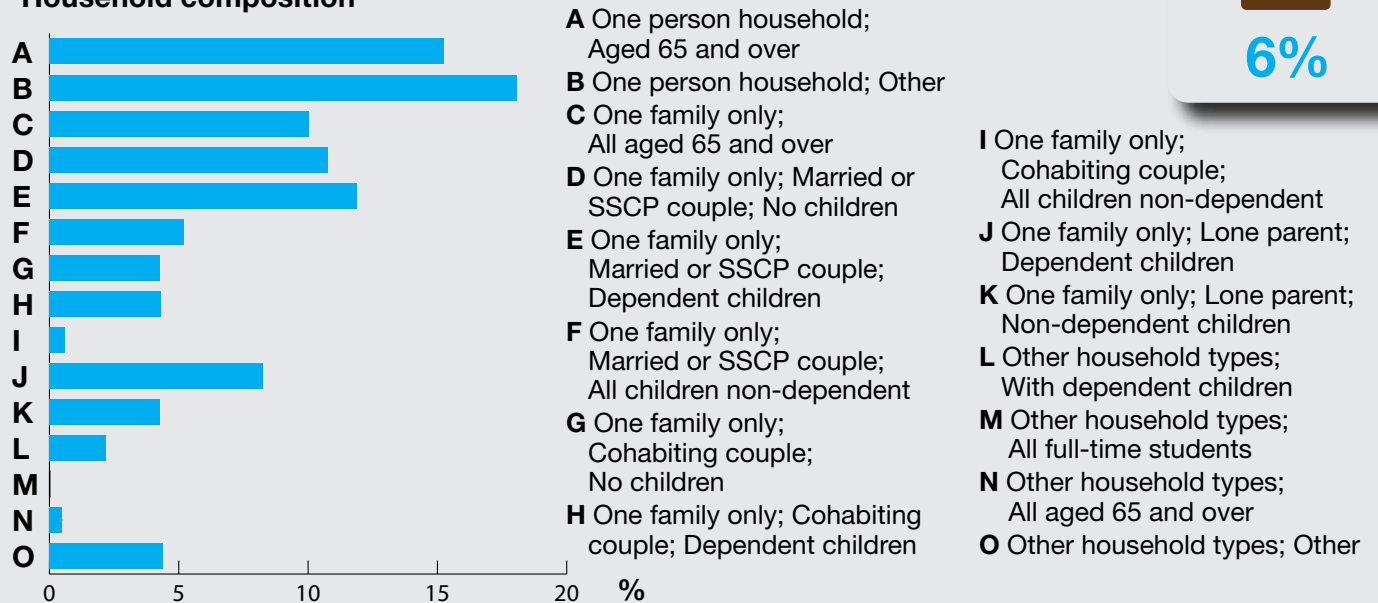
Household composition

A
B
C
D
E
F
G
H
I
J
K
L
M
N
O

0 5 10 15 20 %

A One person household; Aged 65 and over
B One person household; Other
C One family only; All aged 65 and over
D One family only; Married or SSCP couple; No children
E One family only; Married or SSCP couple; Dependent children
F One family only; Married or SSCP couple; All children non-dependent
G One family only; Cohabiting couple; No children
H One family only; Cohabiting couple; Dependent children

6%

I One family only; Cohabiting couple; All children non-dependent
J One family only; Lone parent; Dependent children
K One family only; Lone parent; Non-dependent children
L Other household types; With dependent children
M Other household types; All full-time students
N Other household types; All aged 65 and over
O Other household types; Other